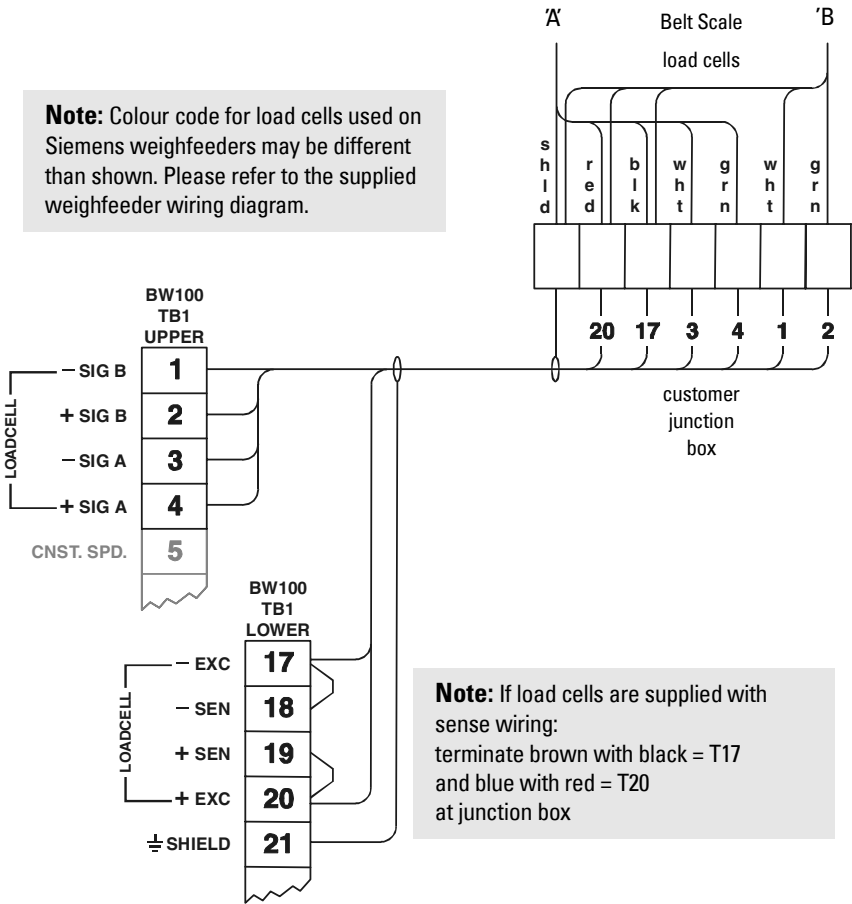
'A' Belt Scale 'B

load cells

**Note:** Colour code for load cells used on Siemens weighfeeders may be different than shown. Please refer to the supplied weighfeeder wiring diagram.

shld red blk wht grn wht grn

20 17 3 4 1 2

customer junction box

BW100 TB1 UPPER

LOADCELL

– SIG B 1

+ SIG B 2

– SIG A 3

+ SIG A 4

CNST. SPD. 5

BW100 TB1 LOWER

LOADCELL

– EXC 17

– SEN 18

+ SEN 19

+ EXC 20

SHIELD 21

**Note:** If load cells are supplied with sense wiring:
terminate brown with black = T17
and blue with red = T20
at junction box